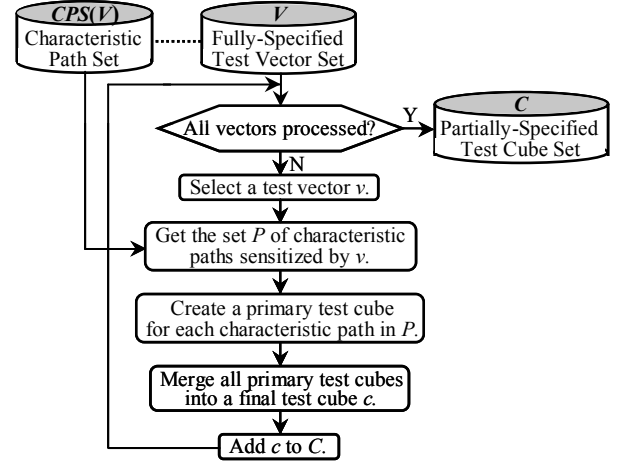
$CPS(V)$
Characteristic Path Set

$V$
Fully-Specified Test Vector Set

All vectors processed?

Y

$C$
Partially-Specified Test Cube Set

N

Select a test vector $v$.

Get the set $P$ of characteristic paths sensitized by $v$.

Create a primary test cube for each characteristic path in $P$.

Merge all primary test cubes into a final test cube $c$.

Add $c$ to $C$.